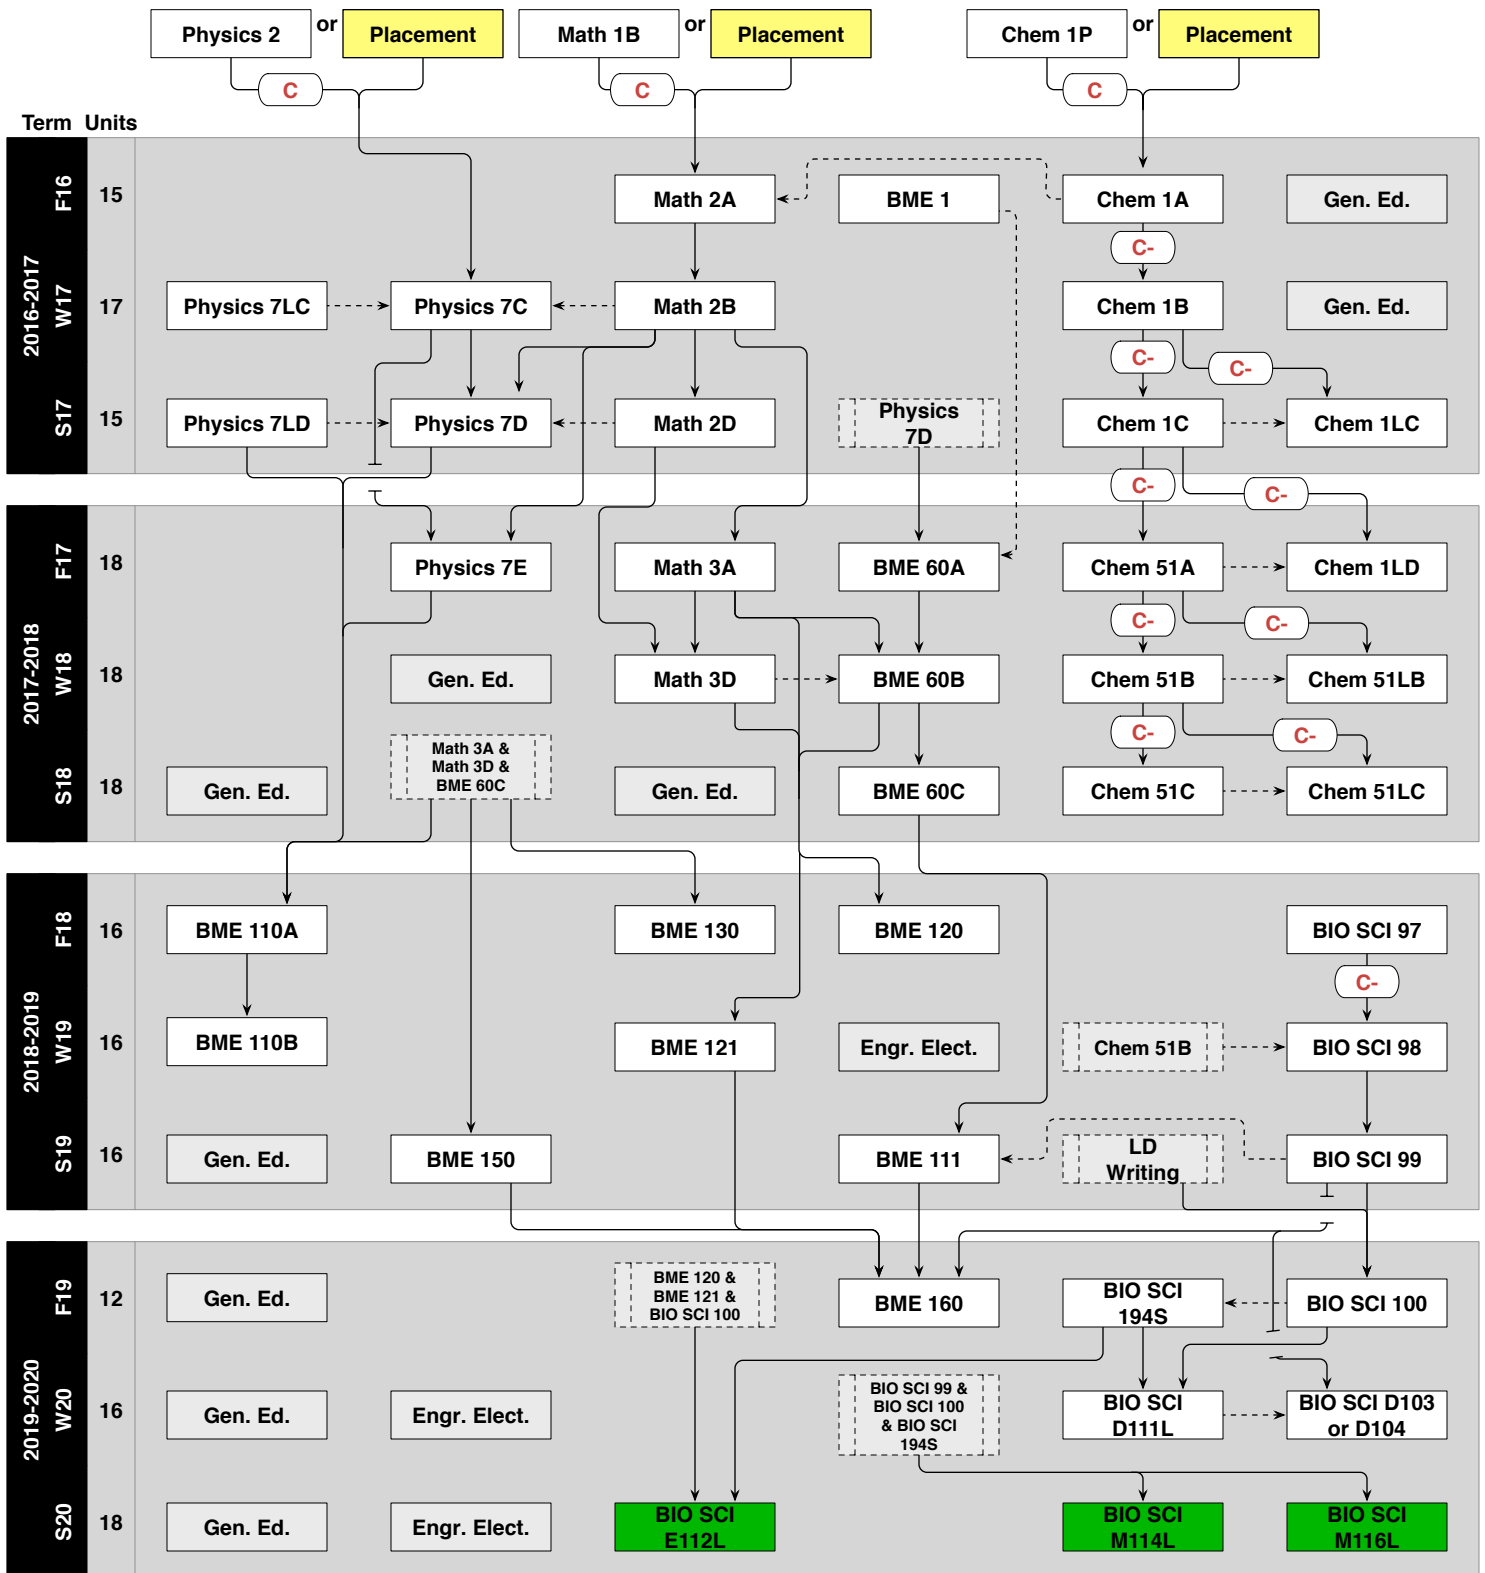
Physics 2 or Placement
Math 1B or Placement
Chem 1P or Placement
C
C
C

Term Units

2016-2017

F16 15
Math 2A
BME 1
Chem 1A
Gen. Ed.
C-

W17 17
Physics 7LC
Physics 7C
Math 2B
Chem 1B
Gen. Ed.
C-
C-

S17 15
Physics 7LD
Physics 7D
Math 2D
Physics 7D
Chem 1C
Chem 1LC
C-
C-

2017-2018

F17 18
Physics 7E
Math 3A
BME 60A
Chem 51A
Chem 1LD
C-
C-

W18 18
Gen. Ed.
Math 3D
BME 60B
Chem 51B
Chem 51LB
C-
C-

S18 18
Gen. Ed.
Math 3A & Math 3D & BME 60C
Gen. Ed.
BME 60C
Chem 51C
Chem 51LC

2018-2019

F18 16
BME 110A
BME 130
BME 120
BIO SCI 97
C-

W19 16
BME 110B
BME 121
Engr. Elect.
Chem 51B
BIO SCI 98

S19 16
Gen. Ed.
BME 150
BME 111
LD Writing
BIO SCI 99

2019-2020

F19 12
Gen. Ed.
BME 120 & BME 121 & BIO SCI 100
BME 160
BIO SCI 194S
BIO SCI 100

W20 16
Gen. Ed.
Engr. Elect.
BIO SCI 99 & BIO SCI 100 & BIO SCI 194S
BIO SCI D111L
BIO SCI D103 or D104

S20 18
Gen. Ed.
Engr. Elect.
BIO SCI E112L
BIO SCI M114L
BIO SCI M116L